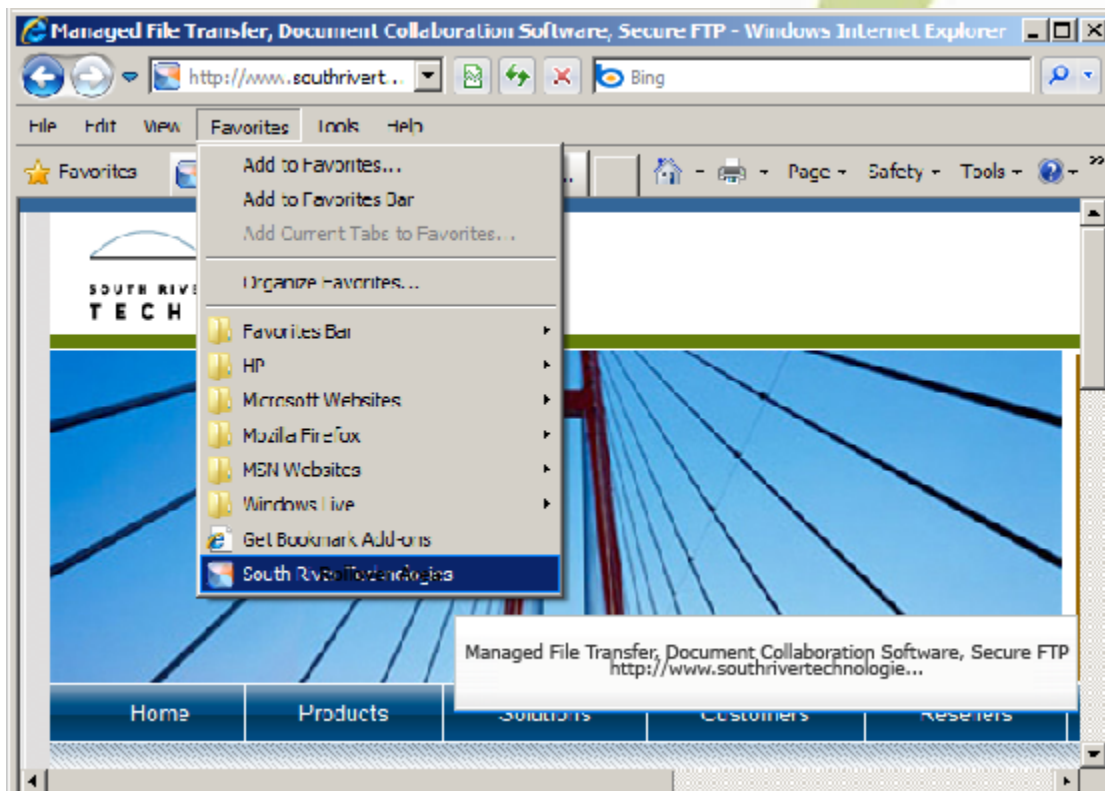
Managed File Transfer, Document Collaboration Software, Secure FTP - Windows Internet Explorer

http://www.southrivert...

Bing

File Edit View Favorites Tools Help

Favorites

Page Safety Tools

Add to Favorites...
Add to Favorites Bar
Add Current Tabs to Favorites...
Organize Favorites...
Favorites Bar
HP
Microsoft Websites
Mozilla Firefox
MSN Websites
Windows Live
Get Bookmark Add-ons
South River Technologies

SOUTH RIVE
TECH

Managed File Transfer, Document Collaboration Software, Secure FTP
http://www.southrivertechnologie...

Home Products Solutions Customers Resellers